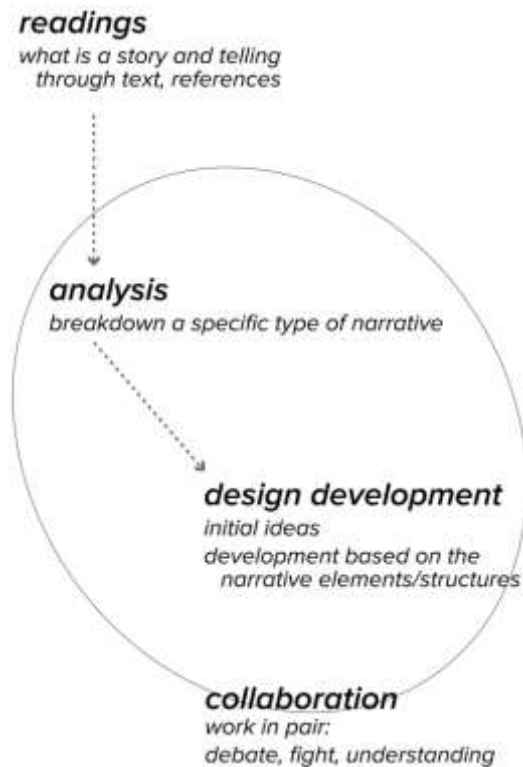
readings
what is a story and telling through text, references

analysis
breakdown a specific type of narrative

design development
initial ideas
development based on the narrative elements/structures

collaboration
work in pair:
debate, fight, understanding